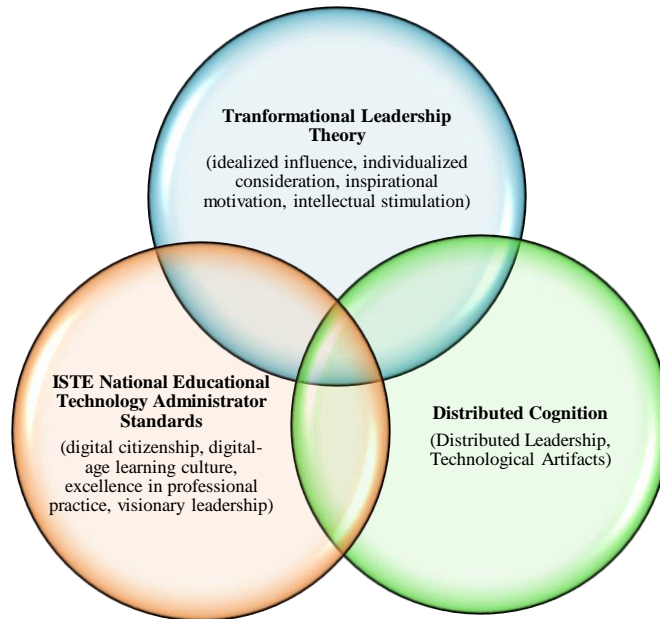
Tranformational Leadership Theory

(idealized influence, individualized consideration, inspirational motivation, intellectual stimulation)

ISTE National Educational Technology Administrator Standards

(digital citizenship, digital-age learning culture, excellence in professional practice, visionary leadership)

Distributed Cognition

(Distributed Leadership, Technological Artifacts)